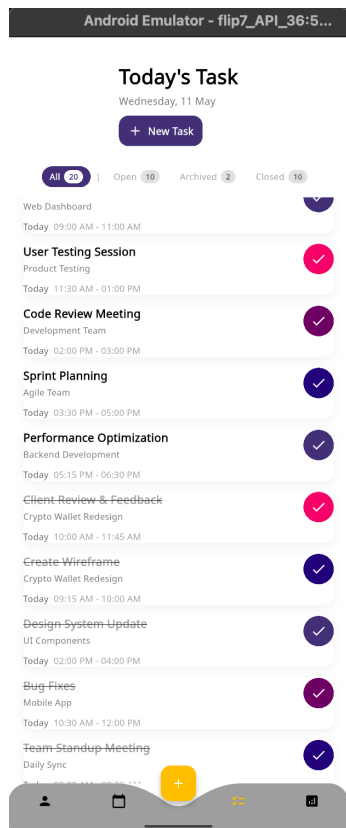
Android Emulator - flip7_API_36:5...

Today's Task
Wednesday, 11 May

+ New Task

All 20 | Open 10 Archived 2 Closed 10

Web Dashboard
Today 09:00 AM - 11:00 AM

User Testing Session
Product Testing
Today 11:30 AM - 01:00 PM

Code Review Meeting
Development Team
Today 02:00 PM - 03:00 PM

Sprint Planning
Agile Team
Today 03:30 PM - 05:00 PM

Performance Optimization
Backend Development
Today 05:15 PM - 06:30 PM

~~Client Review & Feedback~~
Crypto Wallet Redesign
Today 10:00 AM - 11:45 AM

~~Create Wireframe~~
Crypto Wallet Redesign
Today 09:15 AM - 10:00 AM

~~Design System Update~~
UI Components
Today 02:00 PM - 04:00 PM

~~Bug Fixes~~
Mobile App
Today 10:30 AM - 12:00 PM

~~Team Standup Meeting~~
Daily Sync
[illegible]

+